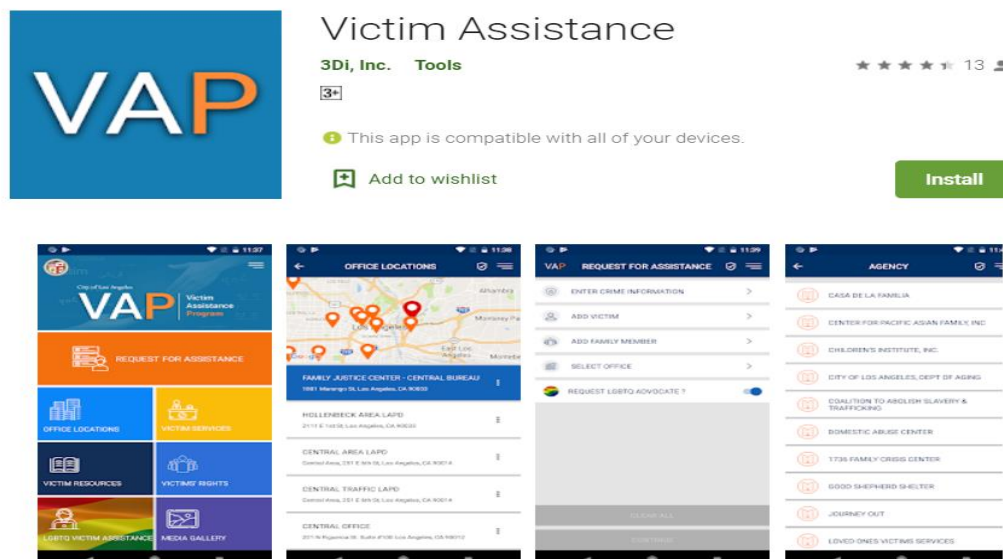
VAP

Victim Assistance

3Di, Inc. Tools

3+

13

This app is compatible with all of your devices.

Add to wishlist

Install

11:37

City of Los Angeles

VAP Victim Assistance Program

REQUEST FOR ASSISTANCE

OFFICE LOCATIONS

VICTIM SERVICES

VICTIM RESOURCES

VICTIMS' RIGHTS

LGBTQ VICTIM ASSISTANCE

MEDIA GALLERY

11:38

OFFICE LOCATIONS

Alhambra

Monterey Park

Los Angeles

East Los Angeles

FAMILY JUSTICE CENTER - CENTRAL BUREAU

1881 Marengo St, Los Angeles, CA 90033

HOLLENBECK AREA LAPD

2111 E 1st St, Los Angeles, CA 90033

CENTRAL AREA LAPD

Central Area, 251 E 6th St, Los Angeles, CA 90014

CENTRAL TRAFFIC LAPD

Central Area, 251 E 6th St, Los Angeles, CA 90014

CENTRAL OFFICE

201 N Figueroa St. Suite #1100 Los Angeles, CA 90012

11:39

VAP REQUEST FOR ASSISTANCE

ENTER CRIME INFORMATION

ADD VICTIM

ADD FAMILY MEMBER

SELECT OFFICE

REQUEST LGBTQ ADVOCATE ?

CLEAR ALL

CONTINUE

AGENCY

CASA DE LA FAMILIA

CENTER FOR PACIFIC ASIAN FAMILY, INC

CHILDREN'S INSTITUTE, INC.

CITY OF LOS ANGELES, DEPT OF AGING

COALITION TO ABOLISH SLAVERY & TRAFFICKING

DOMESTIC ABUSE CENTER

1736 FAMILY CRISIS CENTER

GOOD SHEPHERD SHELTER

JOURNEY OUT

LOVED ONES VICTIMS SERVICES